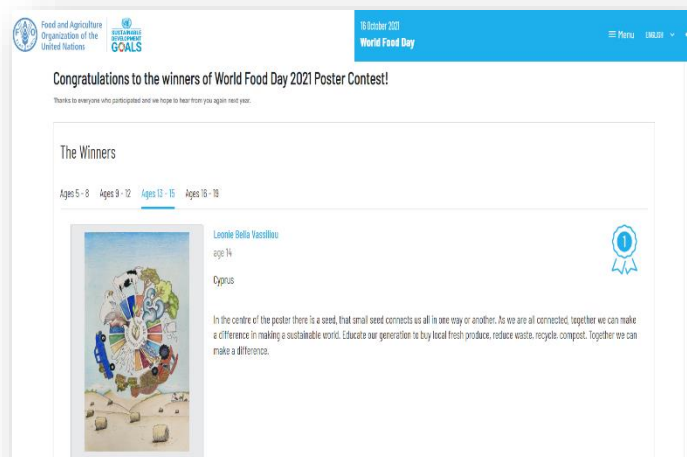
Food and Agriculture Organization of the United Nations

SUSTAINABLE DEVELOPMENT GOALS

16 October 2021
World Food Day

☰ Menu ENGLISH

Congratulations to the winners of World Food Day 2021 Poster Contest!

Thanks to everyone who participated and we hope to hear from you again next year.

The Winners

Ages 5 - 8 Ages 9 - 12 Ages 13 - 15 Ages 16 - 19

Leonie Bella Vassiliou
age 14
Cyprus

1

In the centre of the poster there is a seed, that small seed connects us all in one way or another. As we are all connected, together we can make a difference in making a sustainable world. Educate our generation to buy local fresh produce, reduce waste, recycle, compost. Together we can make a difference.